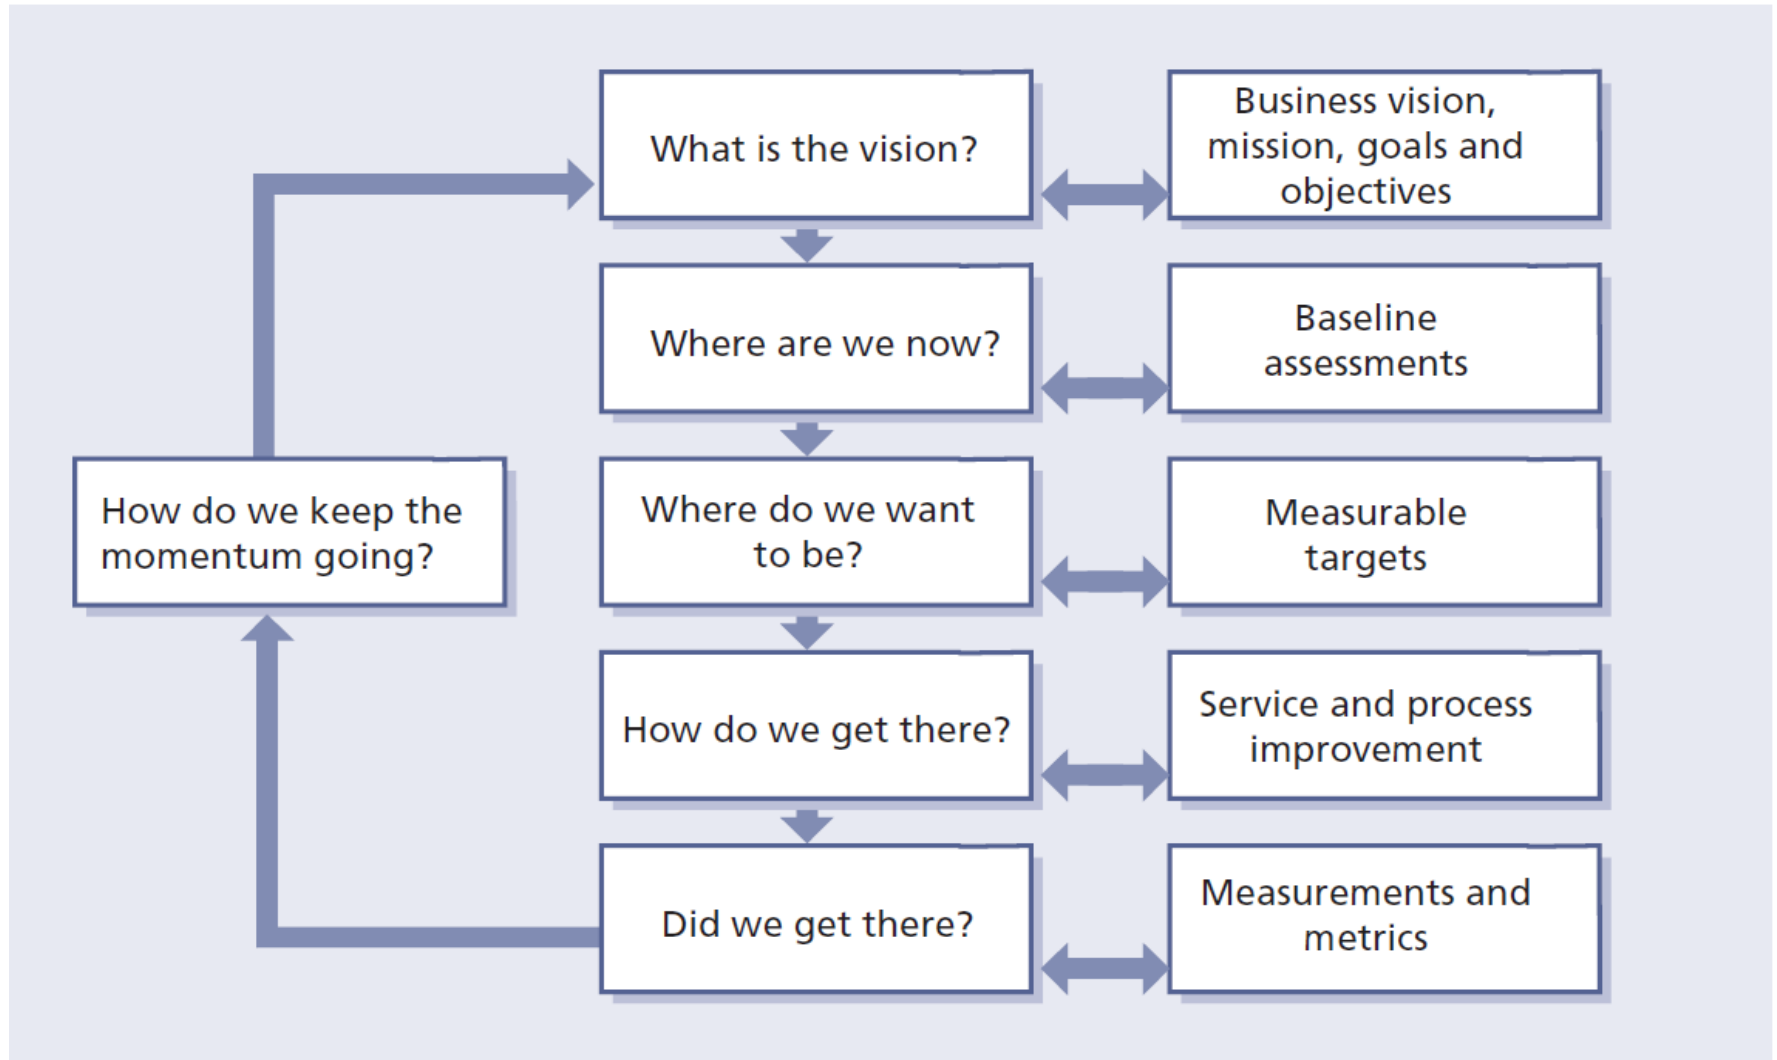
What is the vision?

Business vision, mission, goals and objectives

Where are we now?

Baseline assessments

How do we keep the momentum going?

Where do we want to be?

Measurable targets

How do we get there?

Service and process improvement

Did we get there?

Measurements and metrics